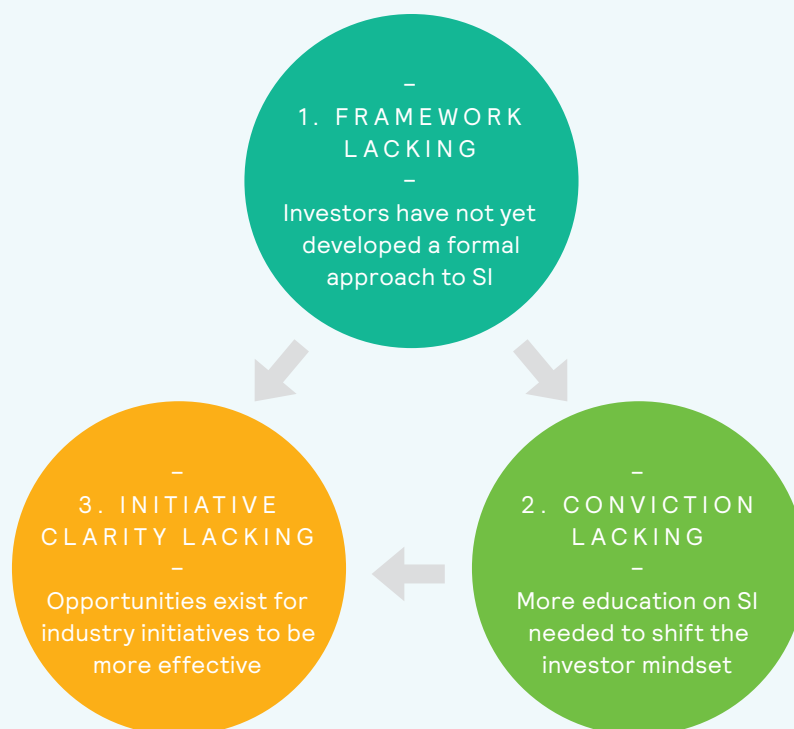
–
1. FRAMEWORK LACKING
–
Investors have not yet developed a formal approach to SI

–
3. INITIATIVE CLARITY LACKING
–
Opportunities exist for industry initiatives to be more effective

–
2. CONVICTION LACKING
–
More education on SI needed to shift the investor mindset